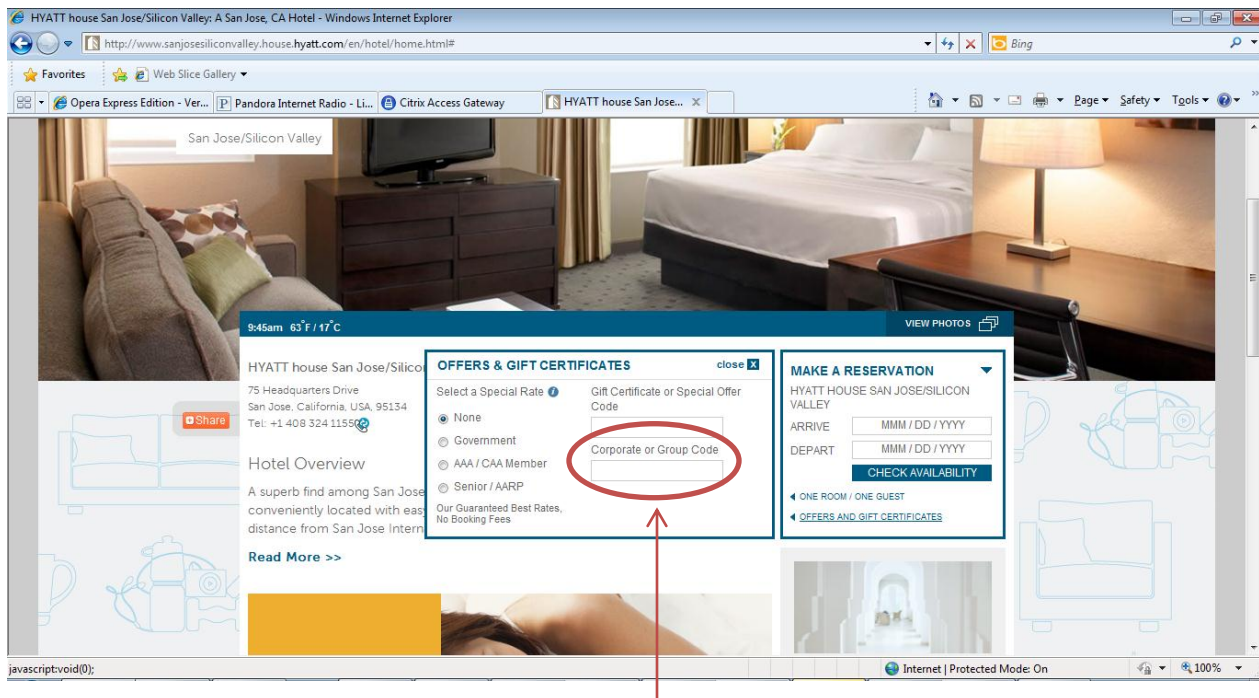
HYATT house San Jose/Silicon Valley: A San Jose, CA Hotel - Windows Internet Explorer

http://www.sanjosesiliconvalley.house.hyatt.com/en/hotel/home.html#

Bing

Favorites | Web Slice Gallery

Opera Express Edition - Ver... | Pandora Internet Radio - Li... | Citrix Access Gateway | HYATT house San Jose...

Page ▾ Safety ▾ Tools ▾

San Jose/Silicon Valley

9:45am 63°F / 17°C

VIEW PHOTOS

HYATT house San Jose/Silico

75 Headquarters Drive
San Jose, California, USA, 95134
Tel: +1 408 324 1155

Share

Hotel Overview

A superb find among San Jose conveniently located with easy distance from San Jose Intern

Read More >>

OFFERS & GIFT CERTIFICATES close X

Select a Special Rate
None
Government
AAA / CAA Member
Senior / AARP
Our Guaranteed Best Rates, No Booking Fees

Gift Certificate or Special Offer Code

Corporate or Group Code

MAKE A RESERVATION

HYATT HOUSE SAN JOSE/SILICON VALLEY

ARRIVE MMM / DD / YYYY
DEPART MMM / DD / YYYY

CHECK AVAILABILITY

ONE ROOM / ONE GUEST
OFFERS AND GIFT CERTIFICATES

javascript:void(0);

Internet | Protected Mode: On

100%